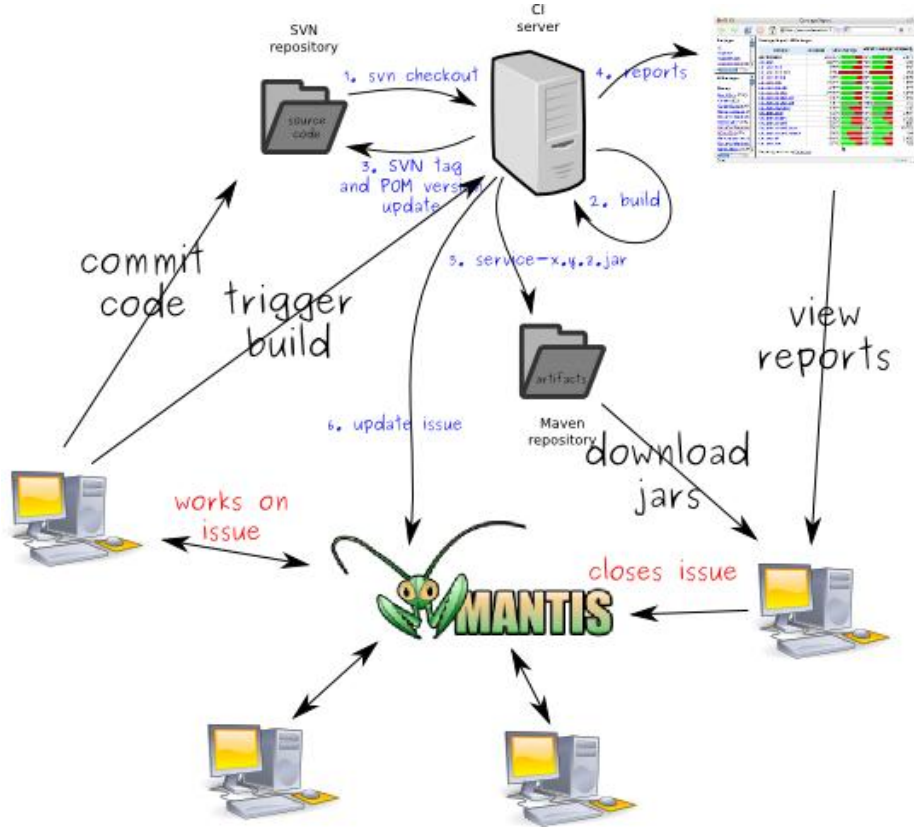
SVN repository

CI server

1. svn checkout

4. reports

source code

3. SVN tag and POM version update

2. build

5. service-x.y.z.jar

commit code

trigger build

view reports

artifacts

Maven repository

6. update issue

download jars

works on issue

closes issue

MANTIS